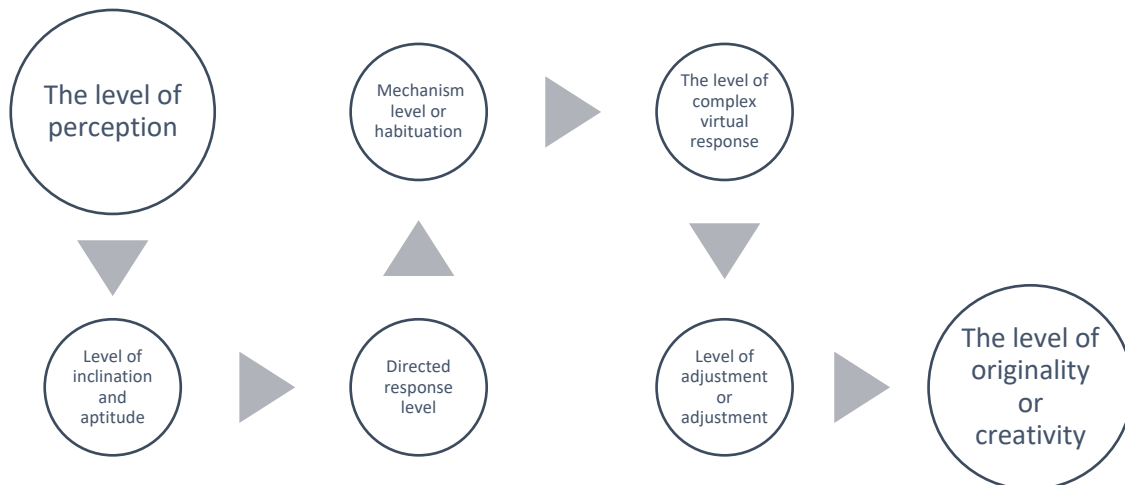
The level of perception

Level of inclination and aptitude

Directed response level

Mechanism level or habituation

The level of complex virtual response

Level of adjustment or adjustment

The level of originality or creativity